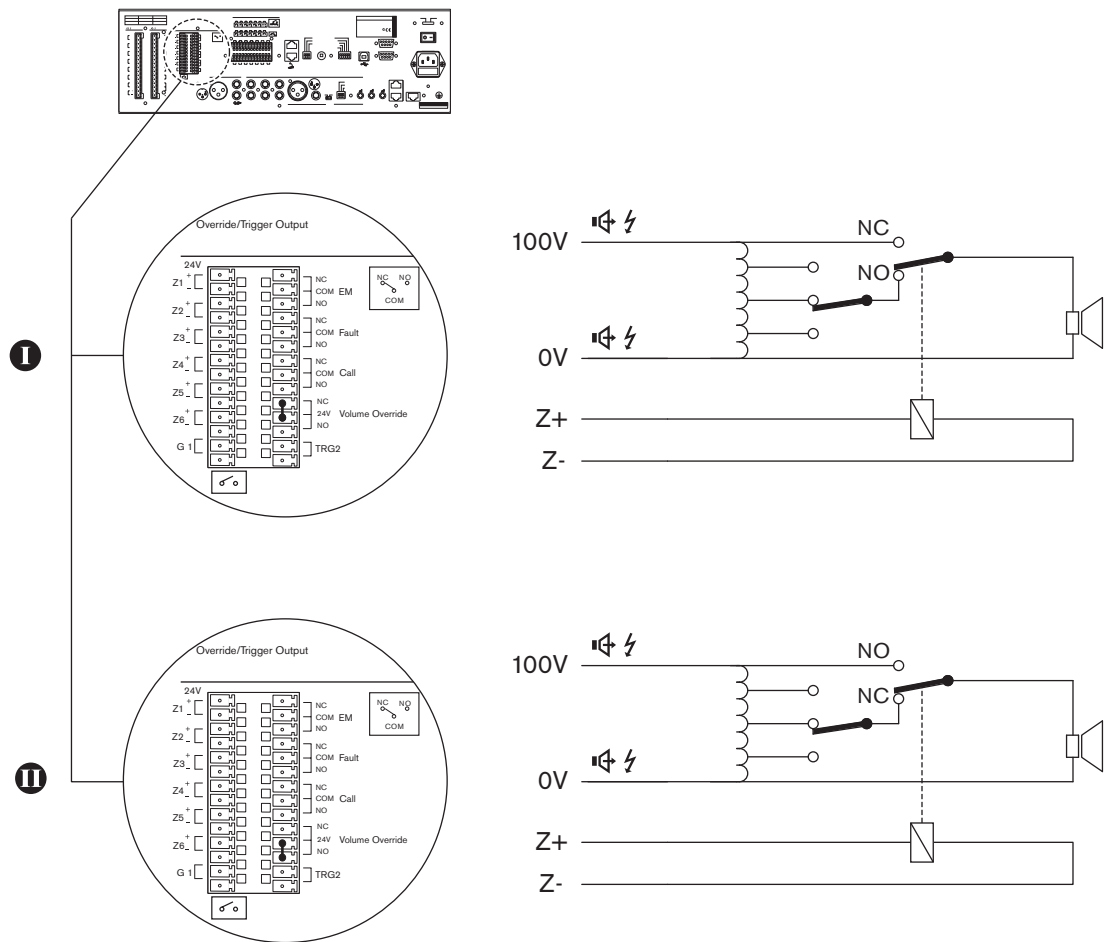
Override/Trigger Output

24V

Z1 + -

Z2 + -

Z3 + -

Z4 + -

Z5 + -

Z6 + -

G 1

NC COM NO EM

NC COM NO Fault

NC COM NO Call

NC 24V NO Volume Override

TRG2

NC NO COM

I

100V

NC

NO

0V

Z+

Z-

Override/Trigger Output

24V

Z1 + -

Z2 + -

Z3 + -

Z4 + -

Z5 + -

Z6 + -

G 1

NC COM NO EM

NC COM NO Fault

NC COM NO Call

NC 24V NO Volume Override

TRG2

NC NO COM

II

100V

NO

NC

0V

Z+

Z-